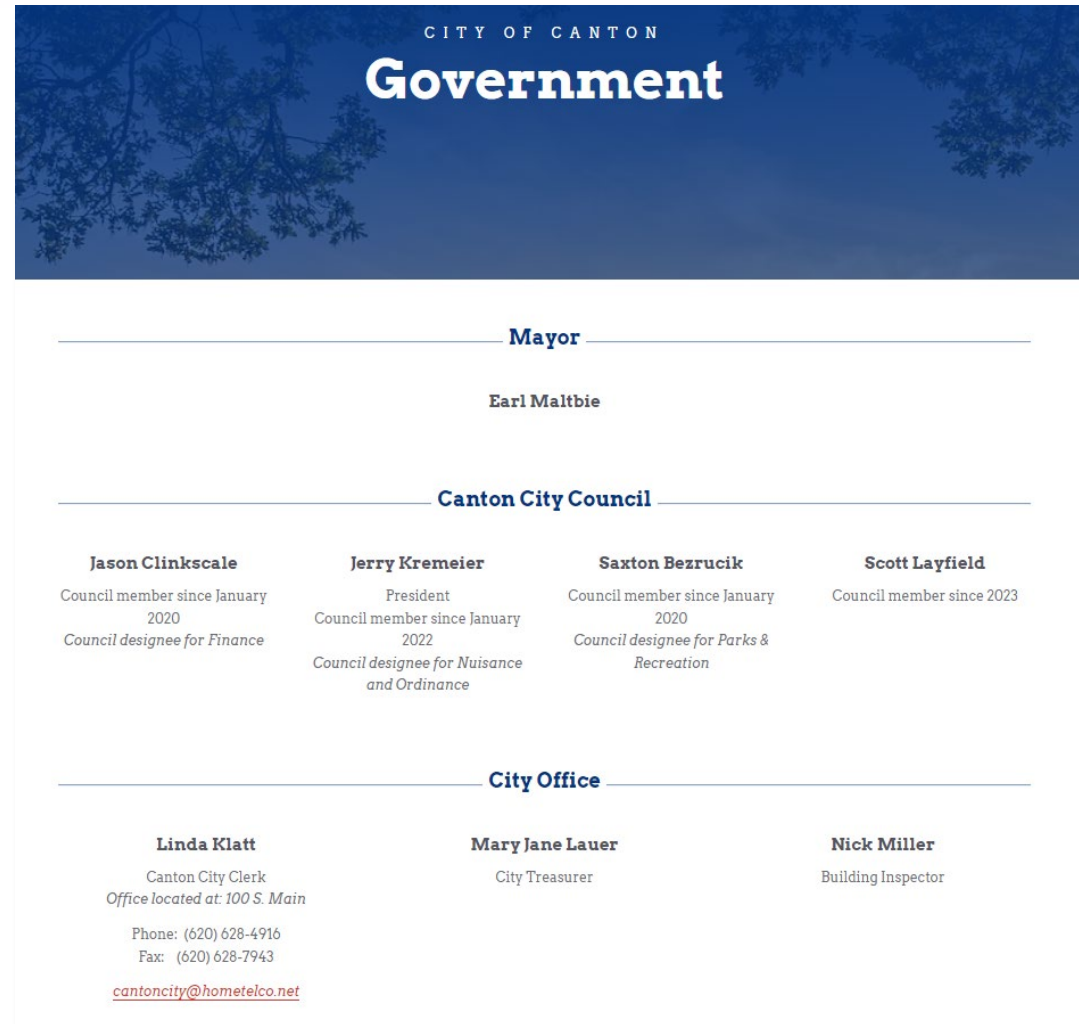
CITY OF CANTON

Government

Mayor

Earl Maltbie

Canton City Council

Jason Clinkscale

Council member since January 2020
Council designee for Finance

Jerry Kremeier

President
Council member since January 2022
Council designee for Nuisance and Ordinance

Saxton Bezrucik

Council member since January 2020
Council designee for Parks & Recreation

Scott Layfield

Council member since 2023

City Office

Linda Klatt

Canton City Clerk
Office located at: 100 S. Main

Phone: (620) 628-4916
Fax: (620) 628-7943

cantoncity@hometelco.net

Mary Jane Lauer

City Treasurer

Nick Miller

Building Inspector